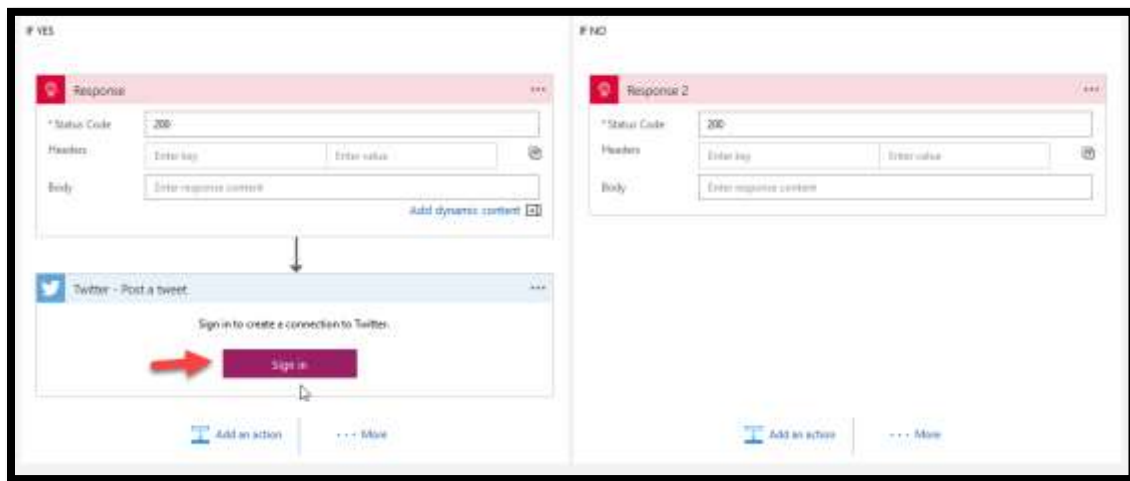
IF YES

Response ···

*Status Code 200

Headers Enter key Enter value

Body Enter response content

Add dynamic content

Twitter - Post a tweet ···

Sign in to create a connection to Twitter.

Sign in

Add an action ··· More

IF NO

Response 2 ···

*Status Code 200

Headers Enter key Enter value

Body Enter response content

Add an action ··· More